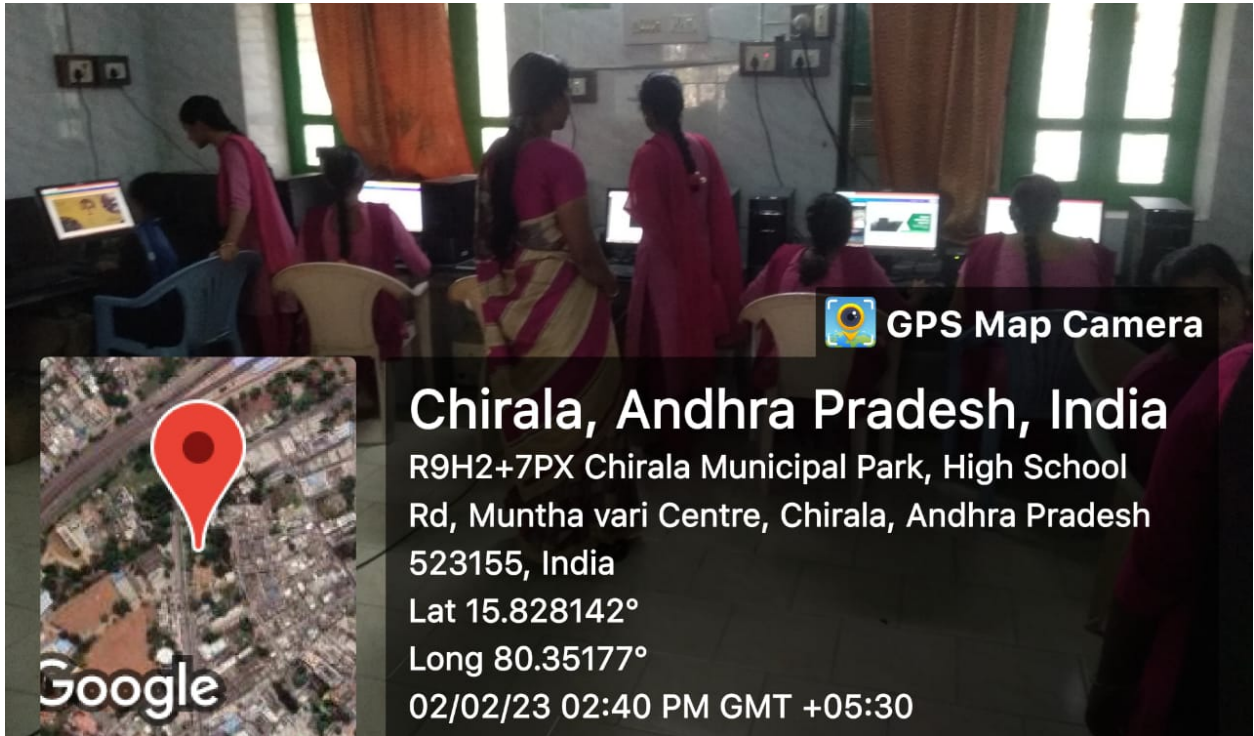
GPS Map Camera

Chirala, Andhra Pradesh, India
R9H2+7PX Chirala Municipal Park, High School Rd, Muntha vari Centre, Chirala, Andhra Pradesh 523155, India
Lat 15.828142°
Long 80.35177°
02/02/23 02:40 PM GMT +05:30

Google